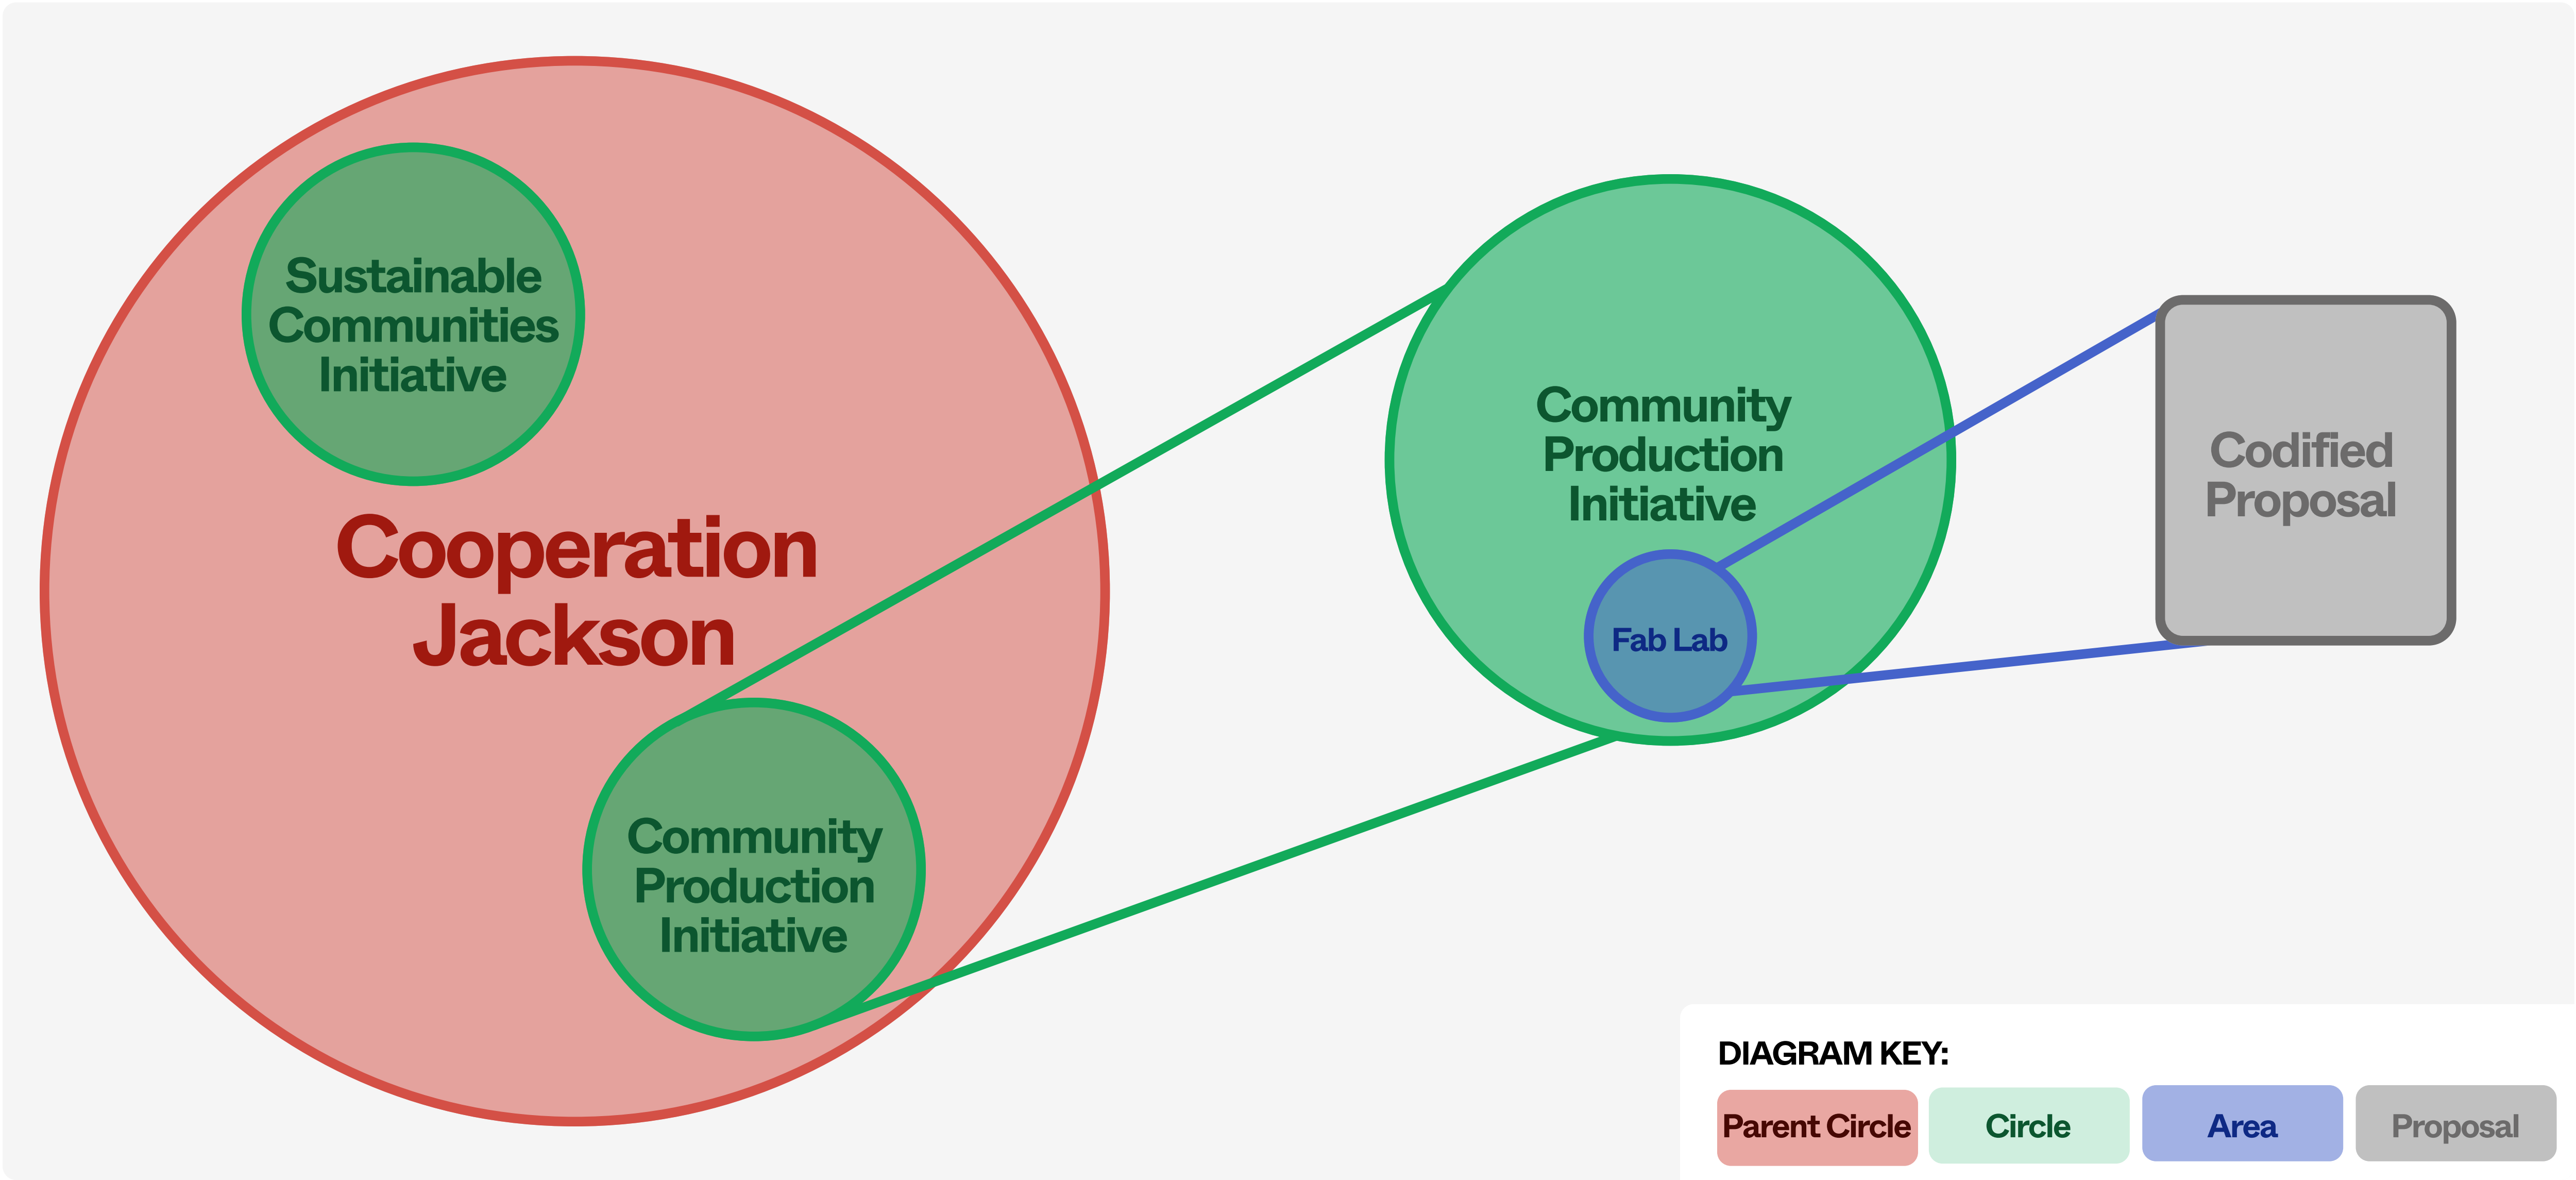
Sustainable Communities Initiative

Cooperation Jackson

Community Production Initiative

Community Production Initiative

Fab Lab

Codified Proposal

DIAGRAM KEY:

Parent Circle

Circle

Area

Proposal